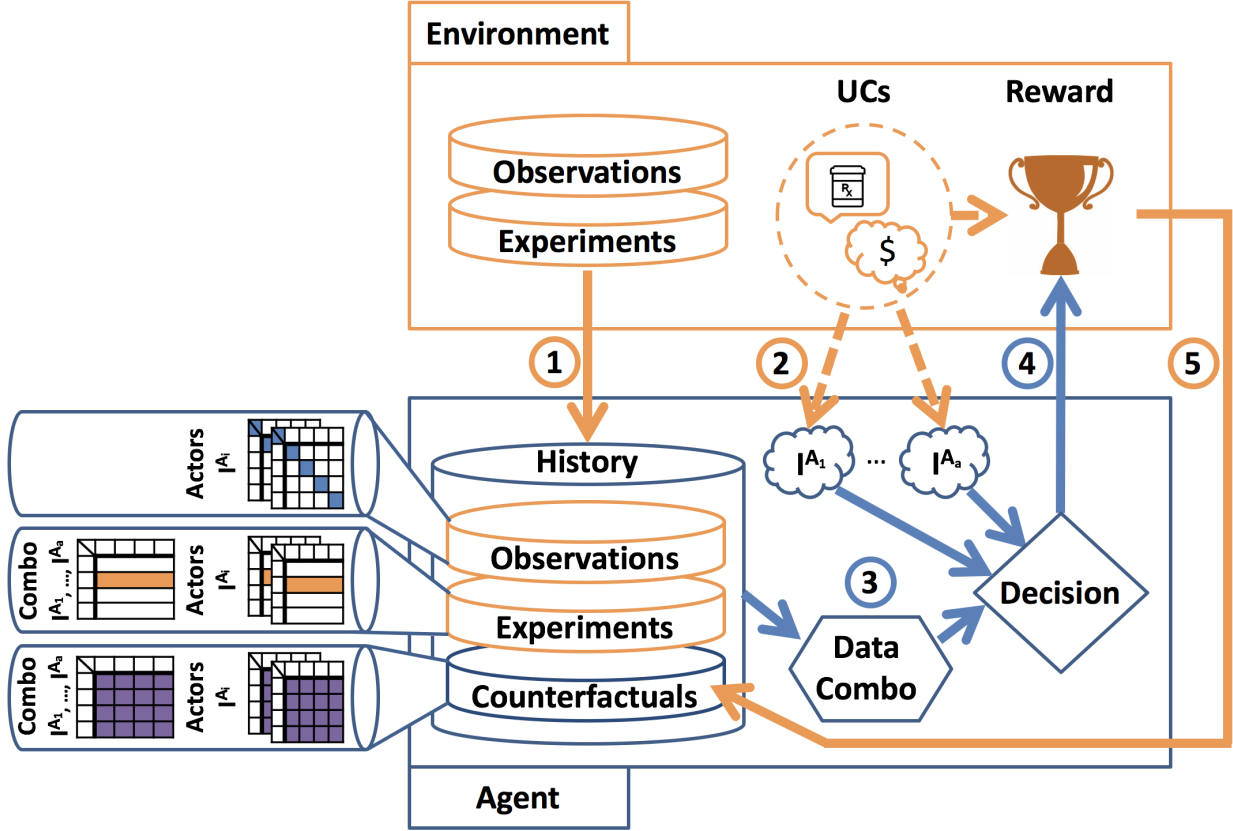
Environment

UCs

Reward

Observations

Experiments

$R_x$

$

1

2

4

5

Actors $I^{A_i}$

History

$I^{A_1}$ ... $I^{A_a}$

Combo $I^{A_1}, ..., I^{A_a}$

Actors $I^{A_i}$

Observations

Decision

3

Experiments

Data Combo

Combo $I^{A_1}, ..., I^{A_a}$

Actors $I^{A_i}$

Counterfactuals

Agent